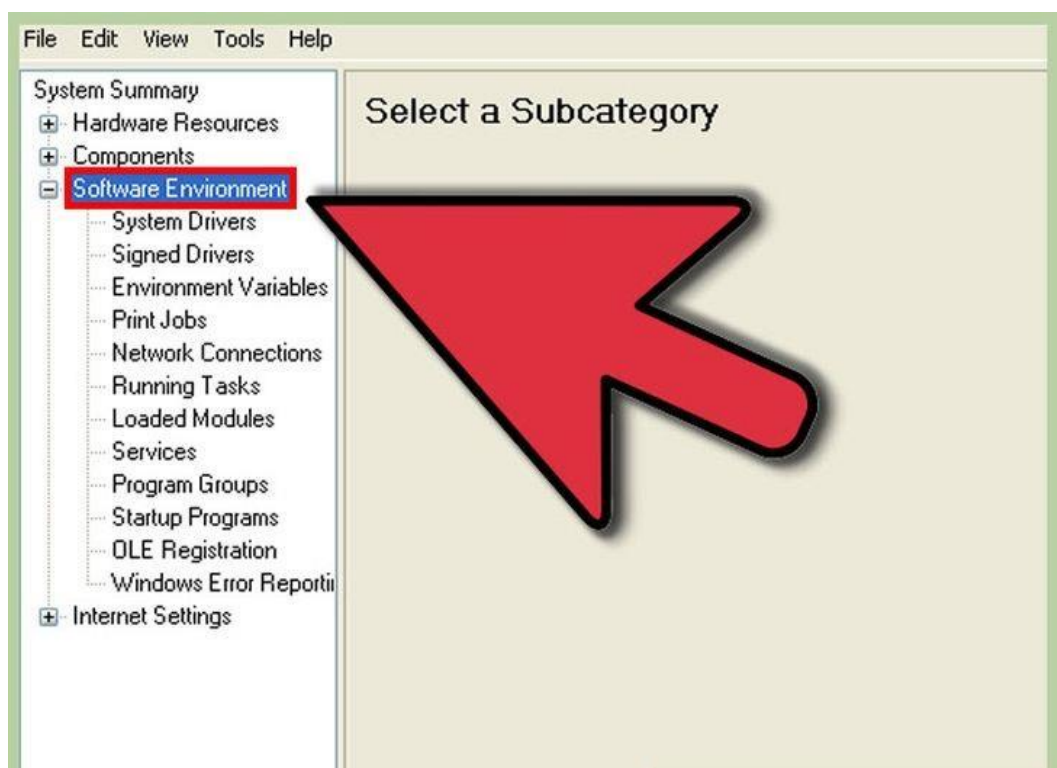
File Edit View Tools Help

System Summary
Hardware Resources
Components
Software Environment
System Drivers
Signed Drivers
Environment Variables
Print Jobs
Network Connections
Running Tasks
Loaded Modules
Services
Program Groups
Startup Programs
OLE Registration
Windows Error Reporti
Internet Settings

Select a Subcategory